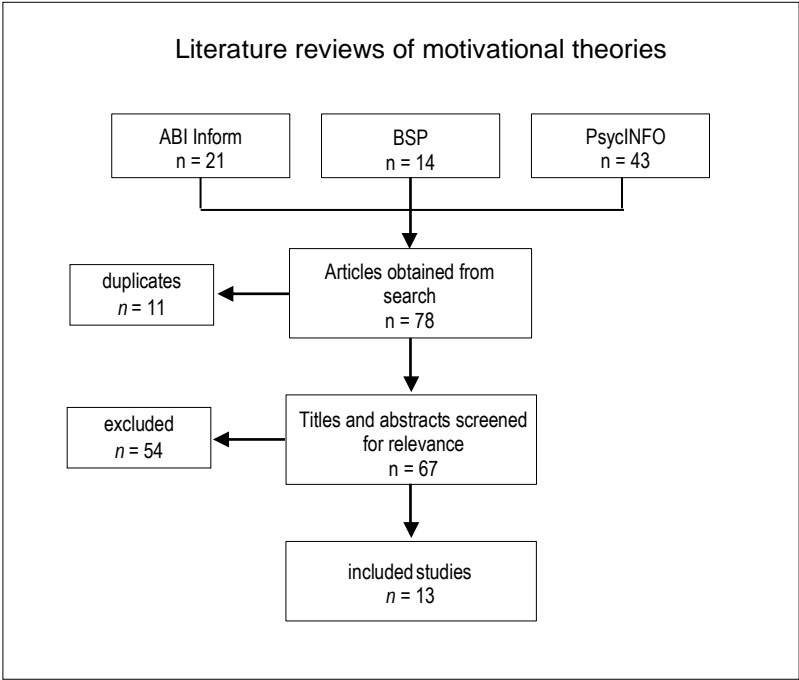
Literature reviews of motivational theories

ABI Inform
n = 21

BSP
n = 14

PsycINFO
n = 43

Articles obtained from search
n = 78

duplicates
$n$ = 11

Titles and abstracts screened for relevance
n = 67

excluded
$n$ = 54

included studies
$n$ = 13